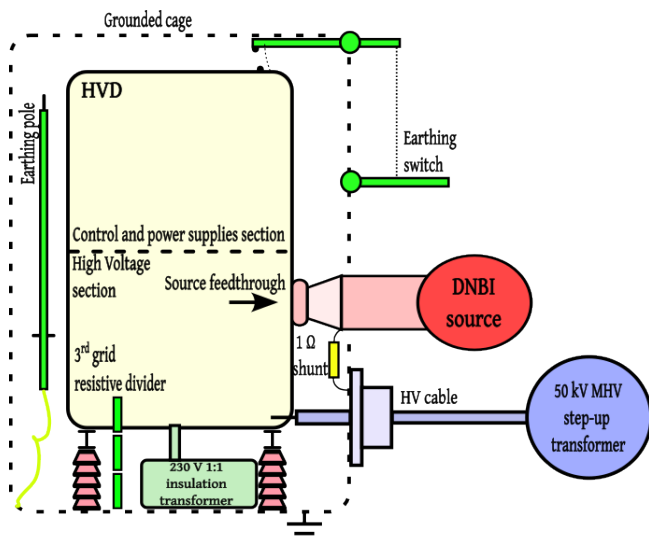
Grounded cage

HVD

Earthing pole

Earthing switch

Control and power supplies section

High Voltage section

Source feedthrough

DNBI source

1 Ω shunt

3$^{rd}$ grid resistive divider

HV cable

50 kV MHV step-up transformer

230 V 1:1 insulation transformer